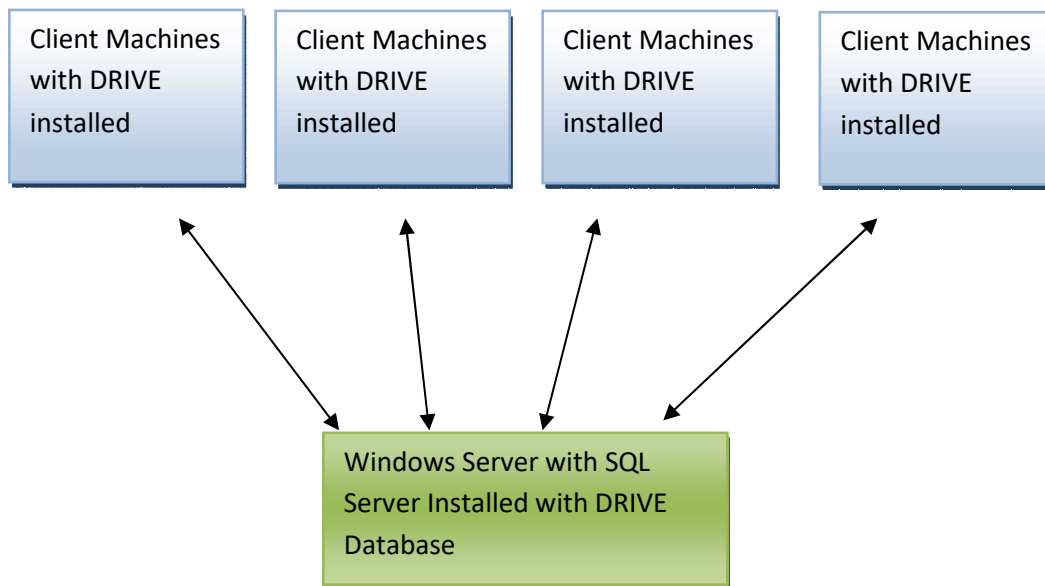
Client Machines with DRIVE installed

Client Machines with DRIVE installed

Client Machines with DRIVE installed

Client Machines with DRIVE installed

Windows Server with SQL Server Installed with DRIVE Database